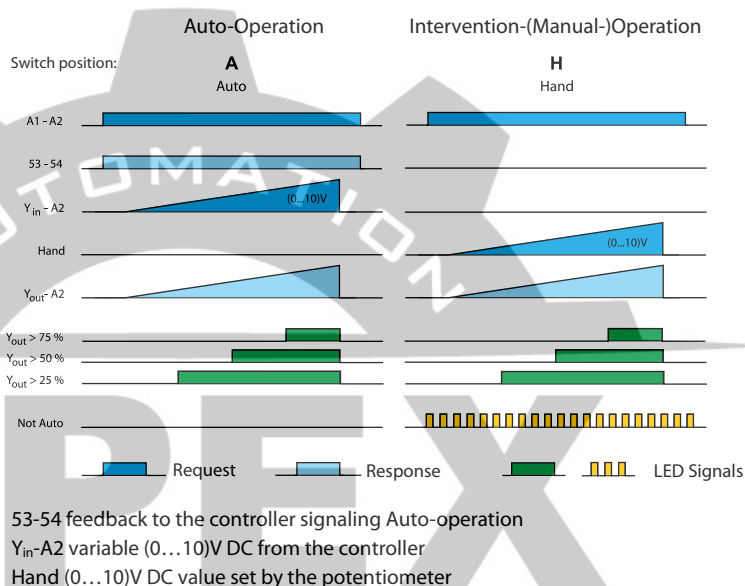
Auto-Operation

Intervention-(Manual-)Operation

Switch position:

A
Auto

H
Hand

A1 - A2

53 - 54

$Y_{in}$ - A2

(0...10)V

Hand

(0...10)V

$Y_{out}$ - A2

$Y_{out}$ > 75 %

$Y_{out}$ > 50 %

$Y_{out}$ > 25 %

Not Auto

Request

Response

LED Signals

53-54 feedback to the controller signaling Auto-operation
$Y_{in}$-A2 variable (0…10)V DC from the controller
Hand (0…10)V DC value set by the potentiometer